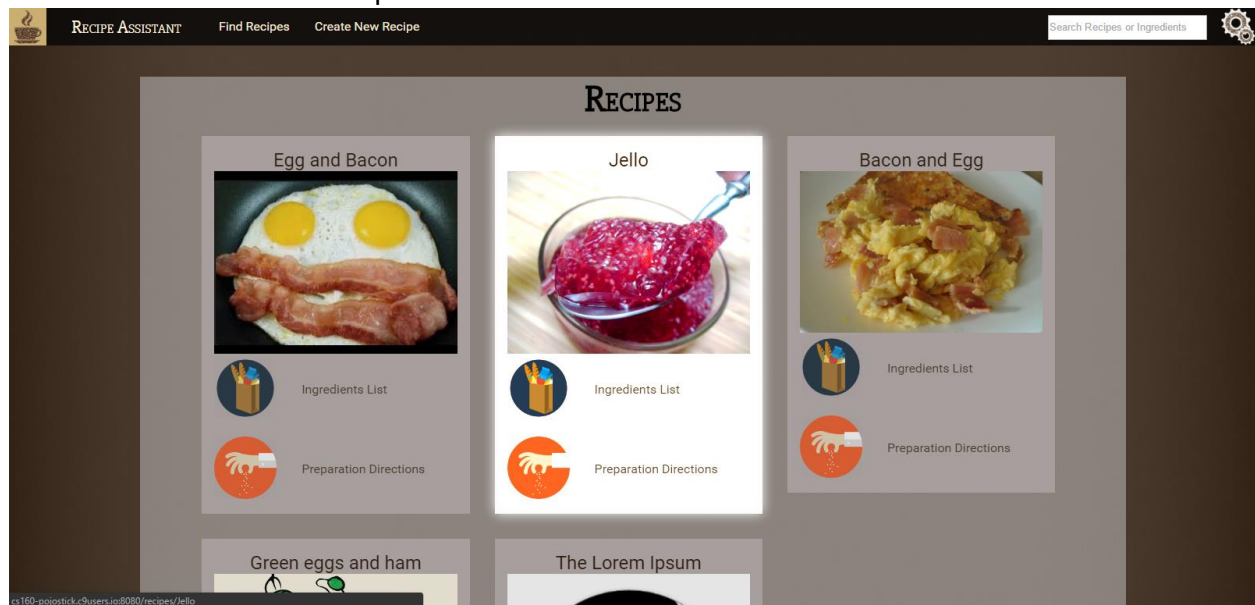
Recipe Assistant Find Recipes Create New Recipe

Search Recipes or Ingredients

Recipes

Egg and Bacon

Ingredients List

Preparation Directions

Jello

Ingredients List

Preparation Directions

Bacon and Egg

Ingredients List

Preparation Directions

Green eggs and ham

The Lorem Ipsum

cs160-pojostick.c9users.io:8080/recipes/Jello